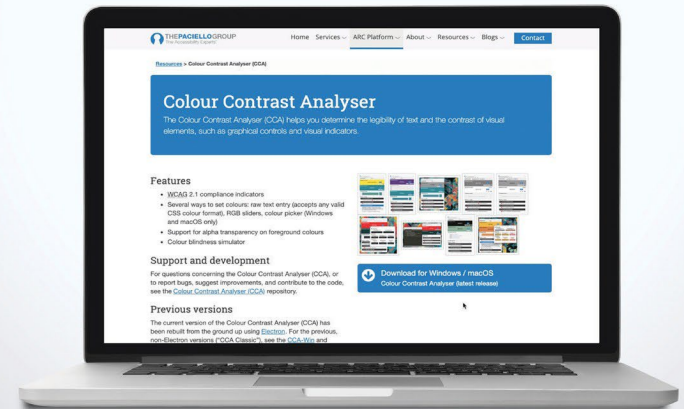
THEPACIELLOGROUP
The Accessibility Experts

Home Services ARC Platform About Resources Blogs Contact

Resources > Colour Contrast Analyser (CCA)

Colour Contrast Analyser

The Colour Contrast Analyser (CCA) helps you determine the legibility of text and the contrast of visual elements, such as graphical controls and visual indicators.

Features

- WCAG 2.1 compliance indicators
- Several ways to set colours: raw text entry (accepts any valid CSS colour format), RGB sliders, colour picker (Windows and macOS only)
- Support for alpha transparency on foreground colours
- Colour blindness simulator

Support and development

For questions concerning the Colour Contrast Analyser (CCA), or to report bugs, suggest improvements, and contribute to the code, see the Colour Contrast Analyser (CCA) repository.

Previous versions

The current version of the Colour Contrast Analyser (CCA) has been rebuilt from the ground up using Electron. For the previous, non-Electron versions ("CCA Classic"), see the CCA-Win and

Download for Windows / macOS
Colour Contrast Analyser (latest release)